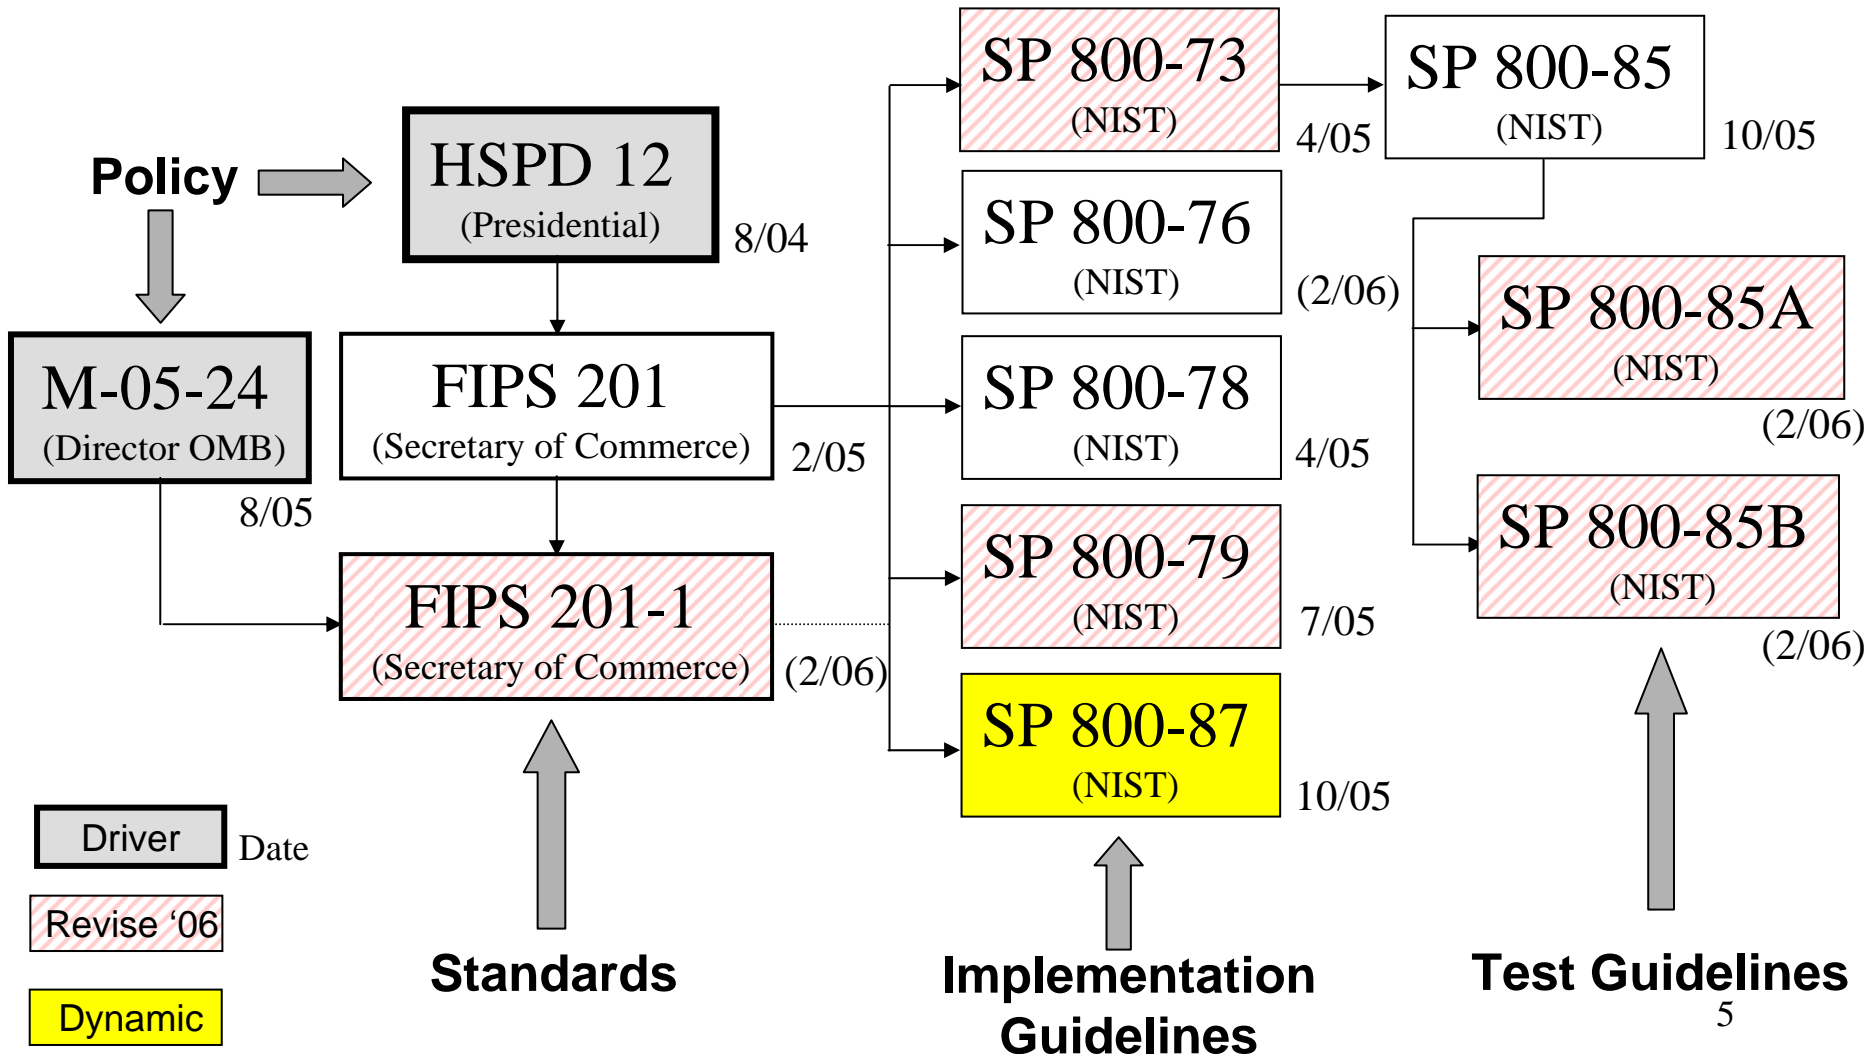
Policy

HSPD 12
(Presidential)
8/04

M-05-24
(Director OMB)
8/05

FIPS 201
(Secretary of Commerce)
2/05

FIPS 201-1
(Secretary of Commerce)
(2/06)

SP 800-73
(NIST)
4/05

SP 800-76
(NIST)
(2/06)

SP 800-78
(NIST)
4/05

SP 800-79
(NIST)
7/05

SP 800-87
(NIST)
10/05

SP 800-85
(NIST)
10/05

SP 800-85A
(NIST)
(2/06)

SP 800-85B
(NIST)
(2/06)

Driver
Date
Revise '06
Dynamic

Standards

Implementation Guidelines

Test Guidelines

5